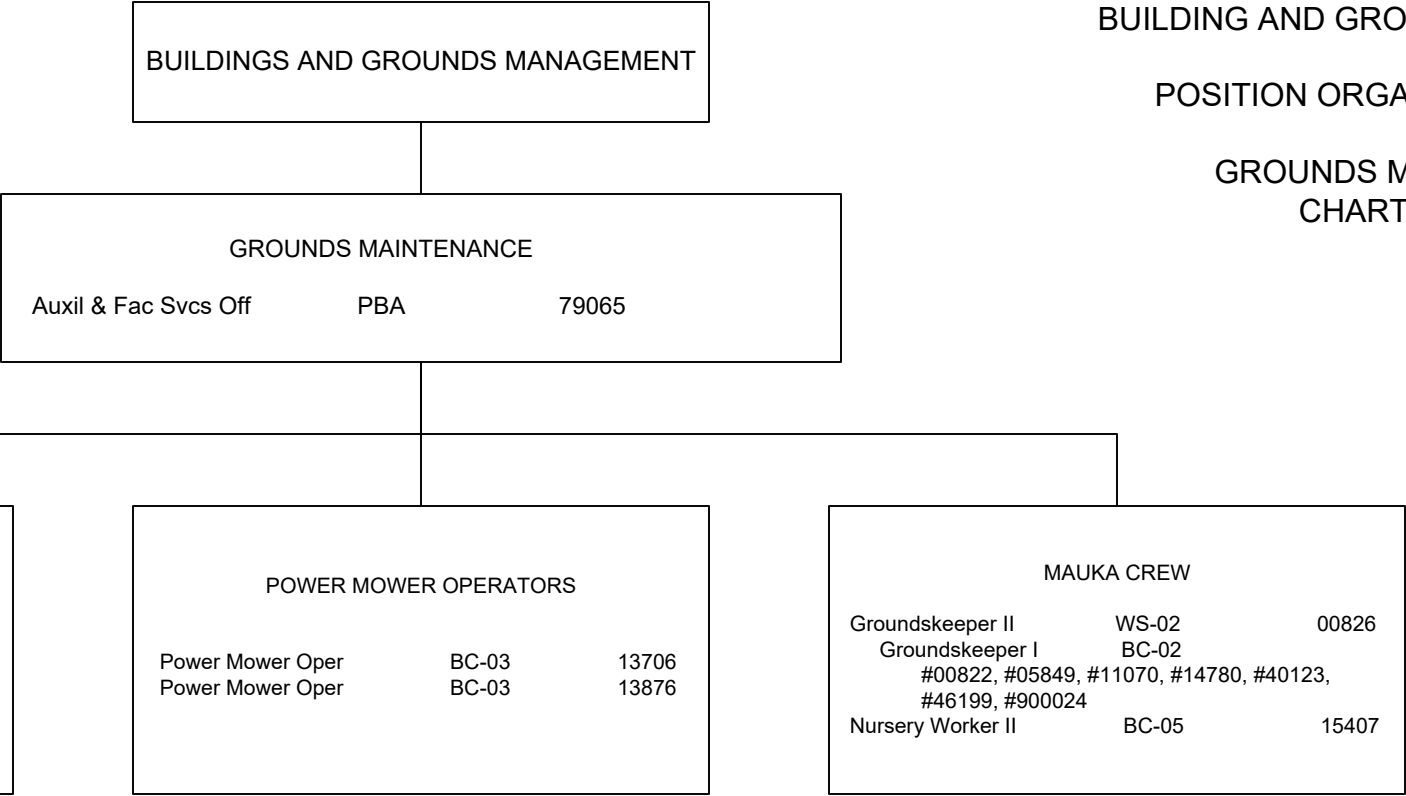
BUILDING AND GRO

POSITION ORGA

GROUNDS M
CHART

BUILDINGS AND GROUNDS MANAGEMENT

GROUNDS MAINTENANCE

Auxil & Fac Svcs Off PBA 79065

POWER MOWER OPERATORS

Power Mower Oper BC-03 13706
Power Mower Oper BC-03 13876

MAUKA CREW

Groundskeeper II WS-02 00826
Groundskeeper I BC-02
#00822, #05849, #11070, #14780, #40123, #46199, #900024
Nursery Worker II BC-05 15407